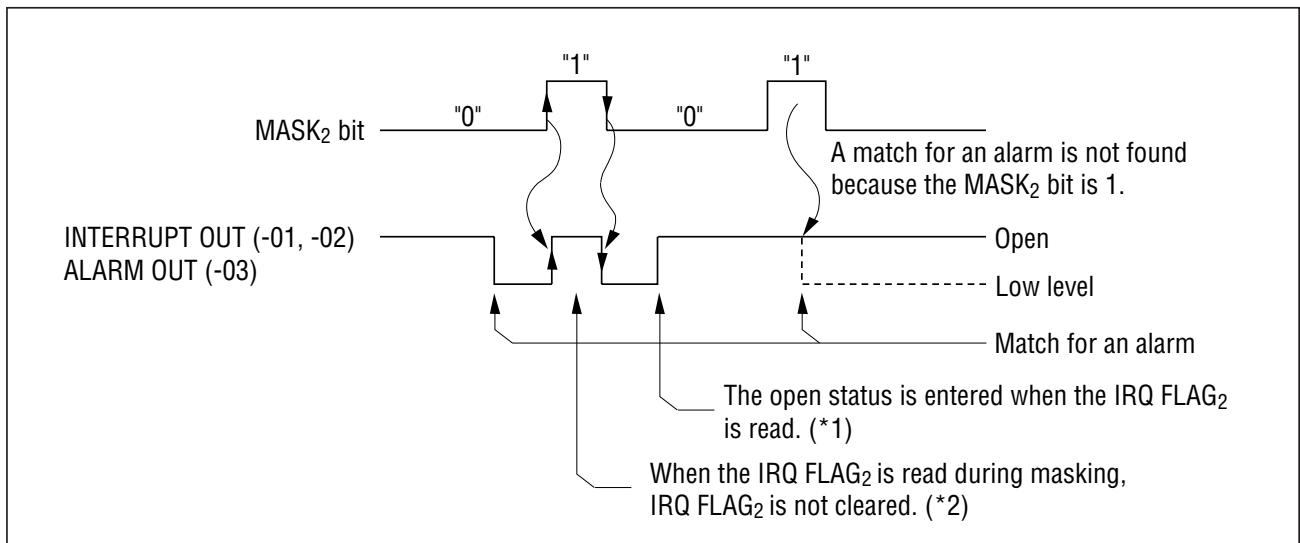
"1"

"1"

MASK$_2$ bit

"0"

"0"

A match for an alarm is not found because the MASK$_2$ bit is 1.

INTERRUPT OUT (-01, -02)
ALARM OUT (-03)

Open

Low level

Match for an alarm

The open status is entered when the IRQ FLAG$_2$ is read. (*1)

When the IRQ FLAG$_2$ is read during masking, IRQ FLAG$_2$ is not cleared. (*2)